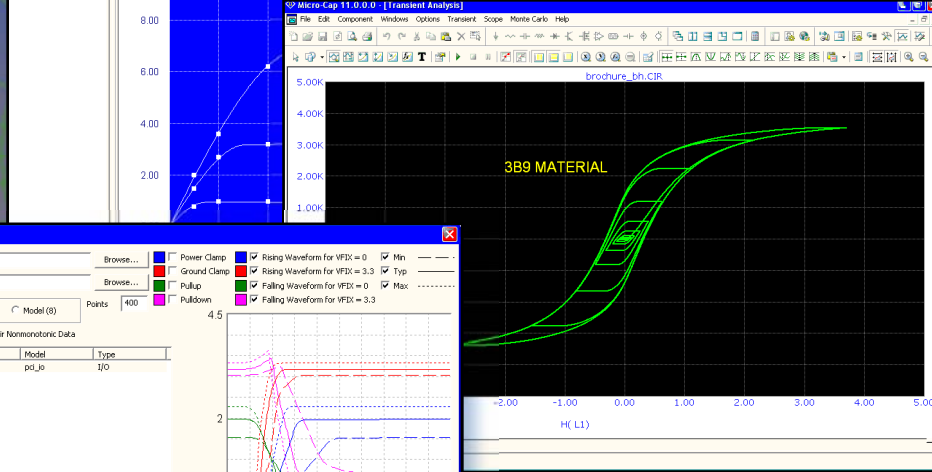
8.00
6.00
4.00
2.00

Micro-Cap 11.0.0.0 - [Transient Analysis]
File Edit Component Windows Options Transient Scope Monte Carlo Help
brochure_bh.CIR
5.00K
4.00K
3.00K
2.00K
1.00K
3B9 MATERIAL
-2.00
-1.00
0.00
1.00
2.00
3.00
4.00
5.00
H( L1)

Browse...
Browse...
Model (8)
Points 400
ir Nonmonotonic Data

| Model | Type |
|---|---|
| pci_io | I/O |

Power Clamp
Ground Clamp
Pullup
Pulldown
Rising Waveform for VFIX = 0
Rising Waveform for VFIX = 3.3
Falling Waveform for VFIX = 0
Falling Waveform for VFIX = 3.3
Min
Typ
Max
4.5
2